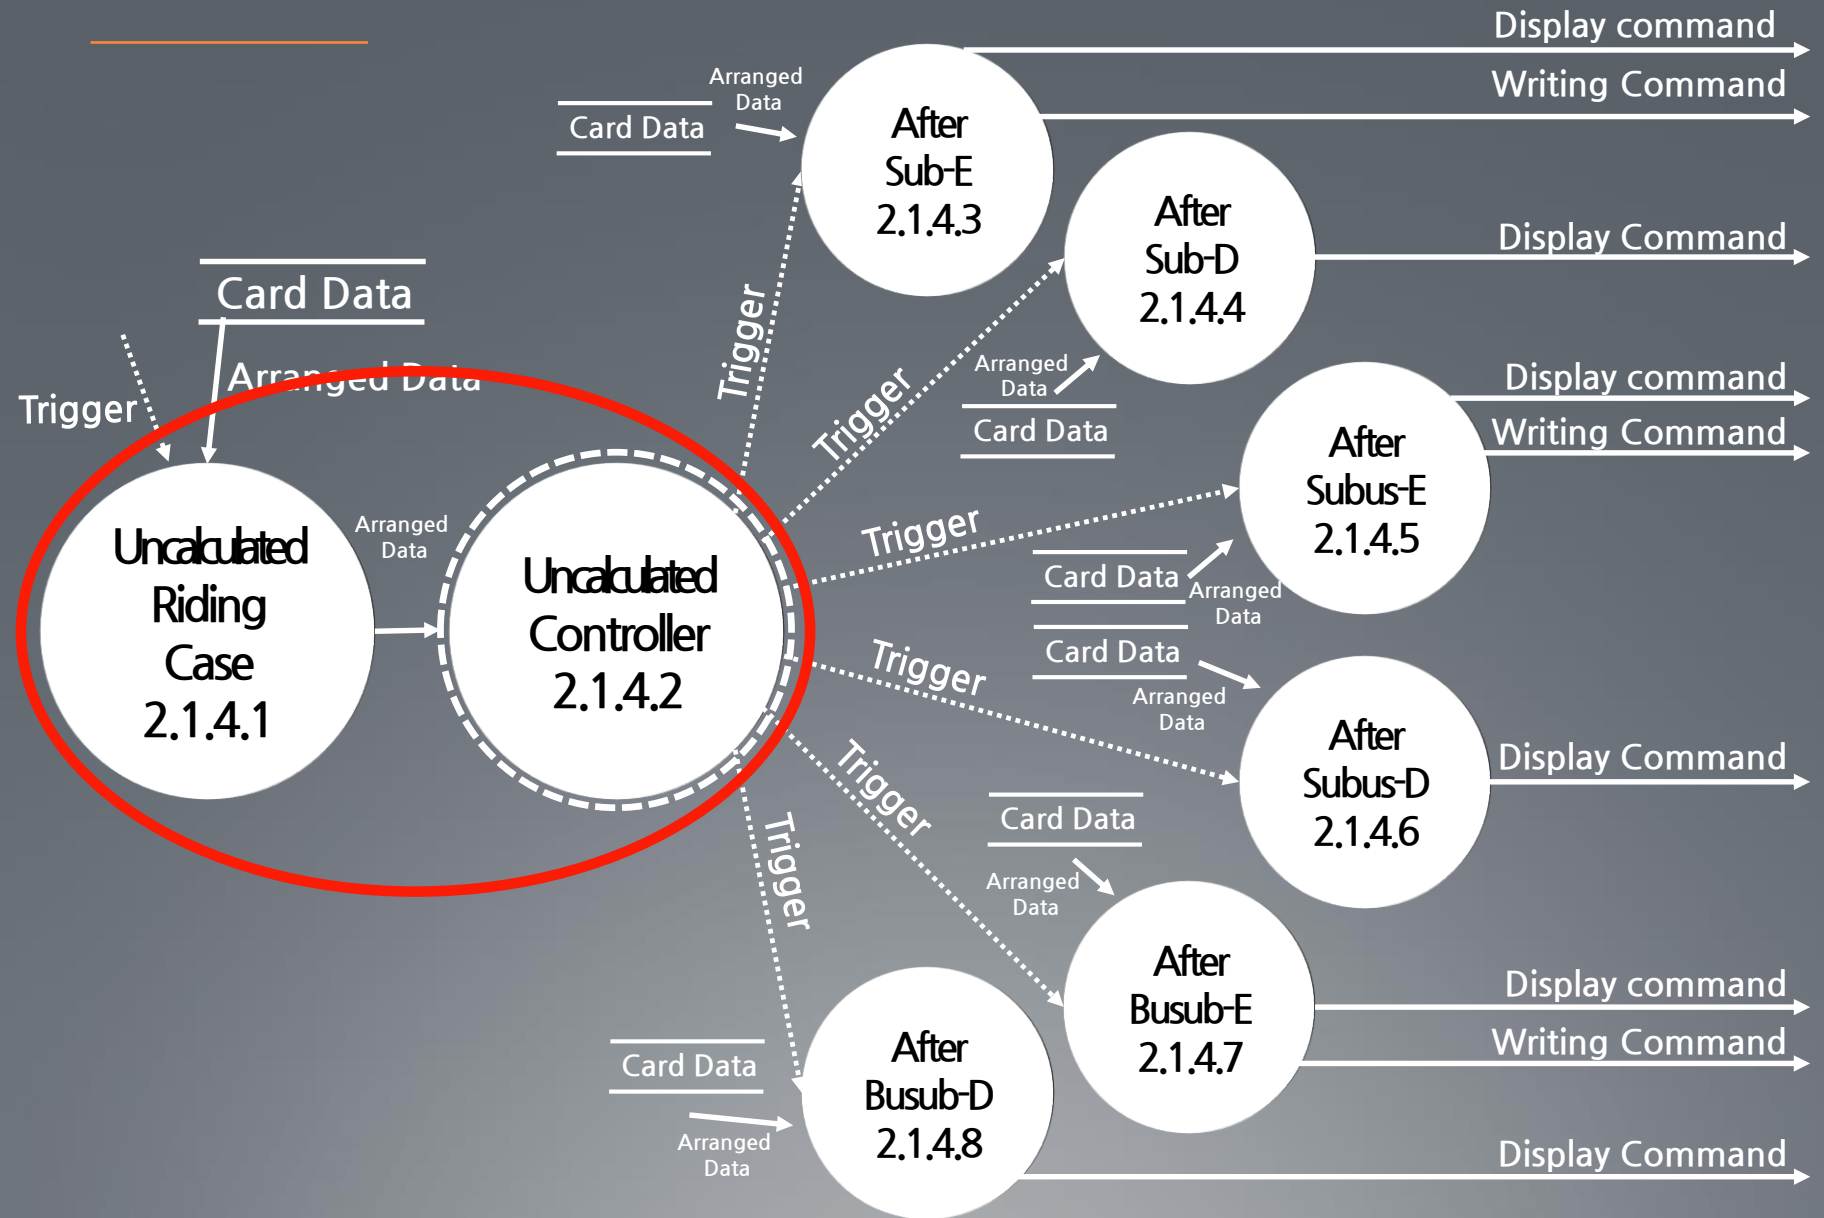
Card Data

Trigger

Arranged Data

Uncalculated Riding Case 2.1.4.1

Arranged Data

Uncalculated Controller 2.1.4.2

Card Data

Arranged Data

After Sub-E 2.1.4.3

Display command

Writing Command

Trigger

After Sub-D 2.1.4.4

Display Command

Trigger

Arranged Data

Card Data

After Subus-E 2.1.4.5

Display command

Writing Command

Trigger

Card Data

Arranged Data

Card Data

Trigger

Arranged Data

After Subus-D 2.1.4.6

Display Command

Trigger

Card Data

Arranged Data

After Busub-E 2.1.4.7

Display command

Writing Command

Trigger

Card Data

Arranged Data

After Busub-D 2.1.4.8

Display Command